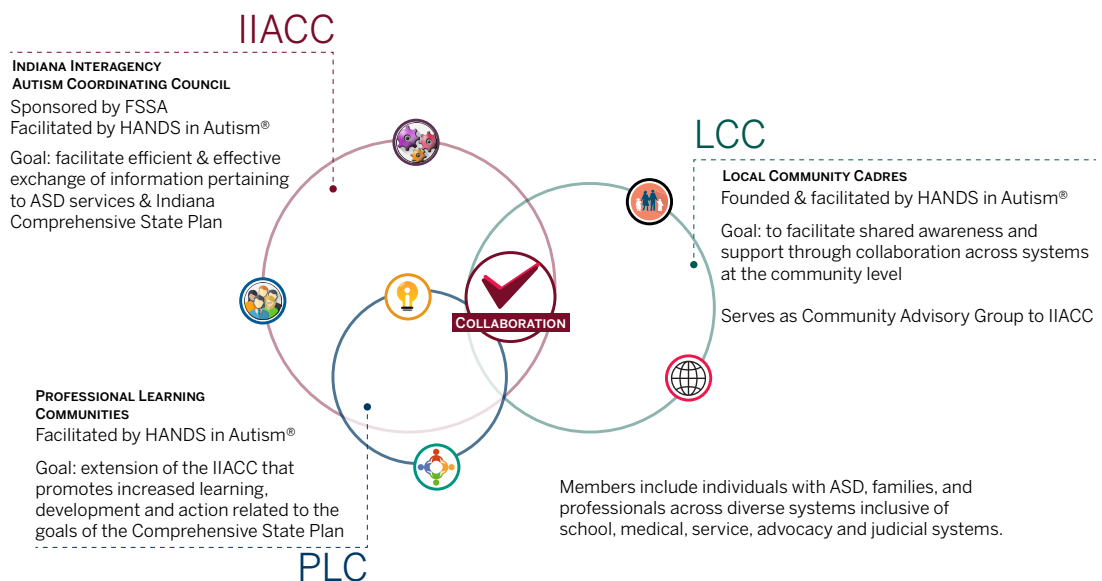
IIACC

Indiana Interagency Autism Coordinating Council

Sponsored by FSSA
Facilitated by HANDS in Autism®

Goal: facilitate efficient & effective exchange of information pertaining to ASD services & Indiana Comprehensive State Plan

LCC

Local Community Cadres

Founded & facilitated by HANDS in Autism®

Goal: to facilitate shared awareness and support through collaboration across systems at the community level

Serves as Community Advisory Group to IIACC

Collaboration

Professional Learning Communities

Facilitated by HANDS in Autism®

Goal: extension of the IIACC that promotes increased learning, development and action related to the goals of the Comprehensive State Plan

PLC

Members include individuals with ASD, families, and professionals across diverse systems inclusive of school, medical, service, advocacy and judicial systems.